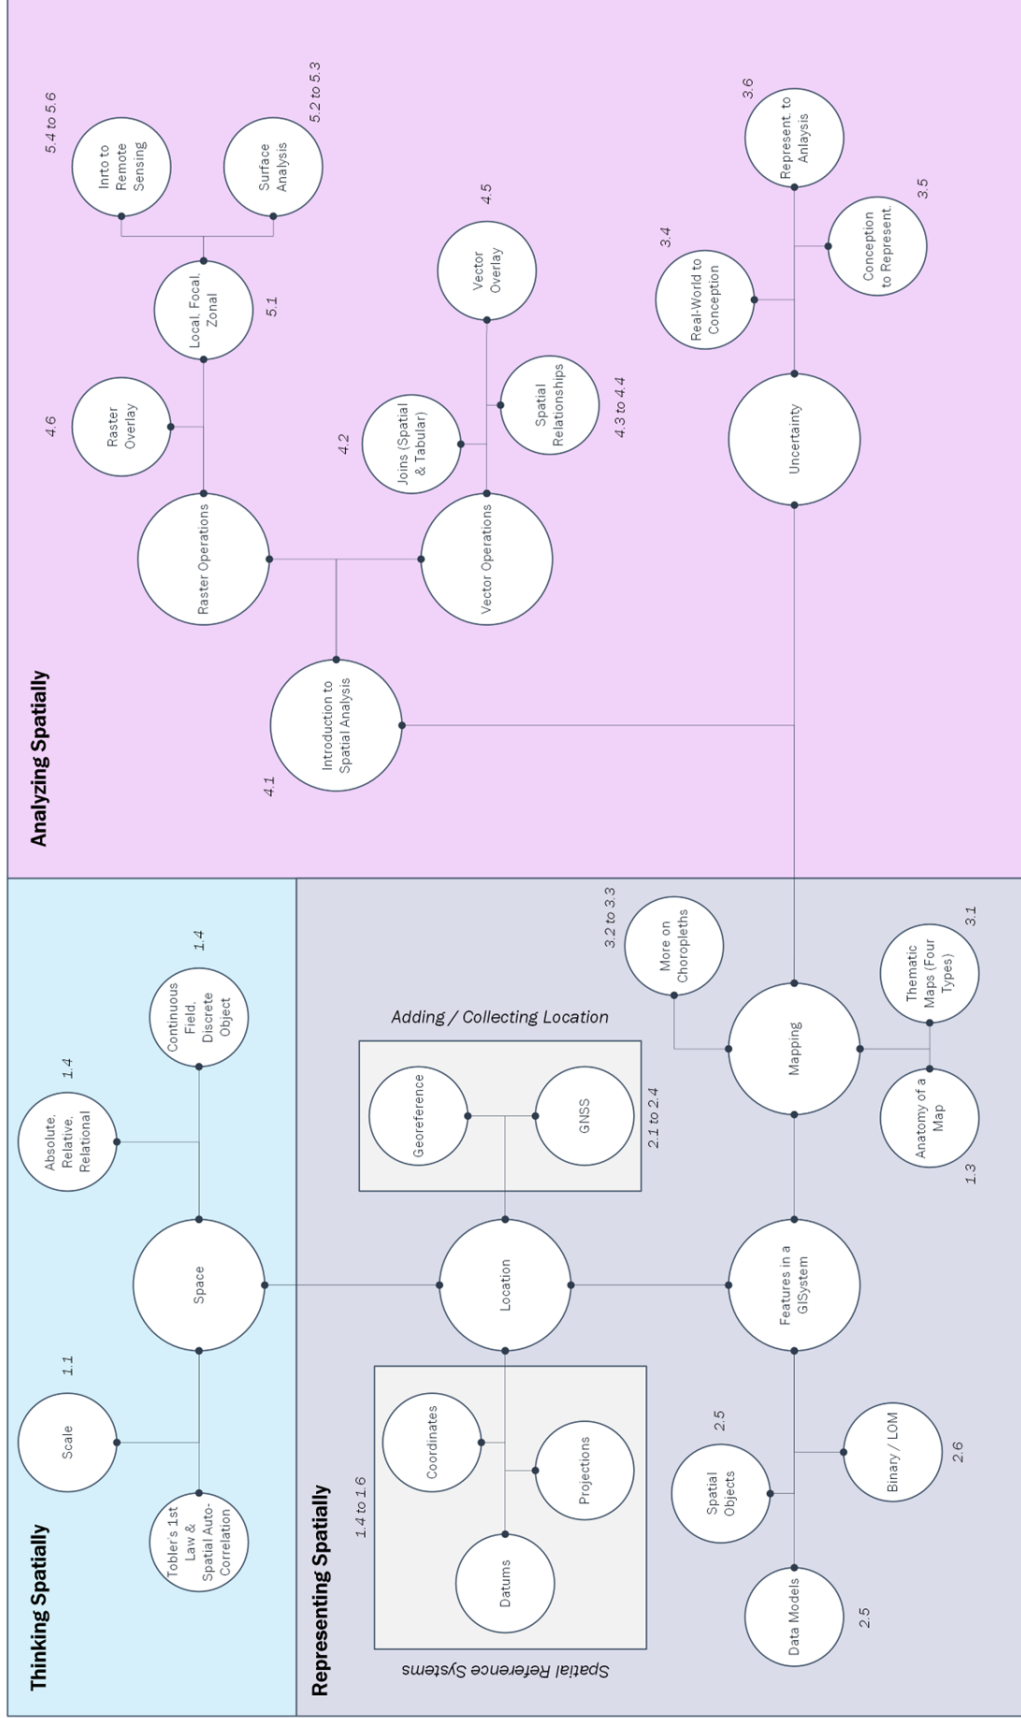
Thinking Spatially

Tobler's 1st Law & Spatial Auto-Correlation

Scale

1.1

Space

Absolute, Relative, Relational

1.4

Continuous Field, Discrete Object

1.4

Representing Spatially

Spatial Reference Systems

1.4 to 1.6

Datums

Coordinates

Projections

Location

Adding / Collecting Location

Georeference

GNSS

2.1 to 2.4

Features in a GISystem

Data Models

2.5

Spatial Objects

2.5

Binary / LOM

2.6

Mapping

Anatomy of a Map

1.3

Thematic Maps (Four Types)

3.1

More on Choropleths

3.2 to 3.3

Analyzing Spatially

Introduction to Spatial Analysis

4.1

Raster Operations

Raster Overlay

4.6

Local, Focal, Zonal

5.1

Intro to Remote Sensing

5.4 to 5.6

Surface Analysis

5.2 to 5.3

Vector Operations

Joins (Spatial & Tabular)

4.2

Spatial Relationships

4.3 to 4.4

Vector Overlay

4.5

Uncertainty

Real-World to Conception

3.4

Conception to Represent.

3.5

Represent. to Analysis

3.6